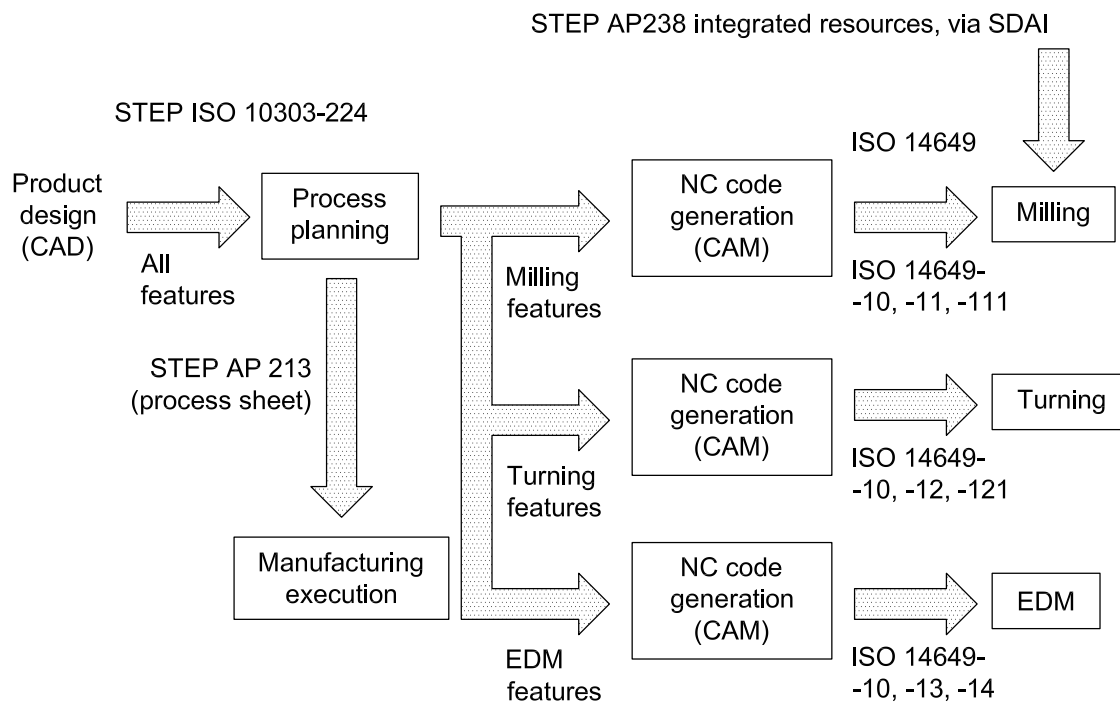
STEP AP238 integrated resources, via SDAI

STEP ISO 10303-224

ISO 14649

Product design (CAD)

All features

Process planning

NC code generation (CAM)

Milling

Milling features

ISO 14649- -10, -11, -111

STEP AP 213 (process sheet)

NC code generation (CAM)

Turning

Turning features

ISO 14649- -10, -12, -121

Manufacturing execution

NC code generation (CAM)

EDM

EDM features

ISO 14649- -10, -13, -14